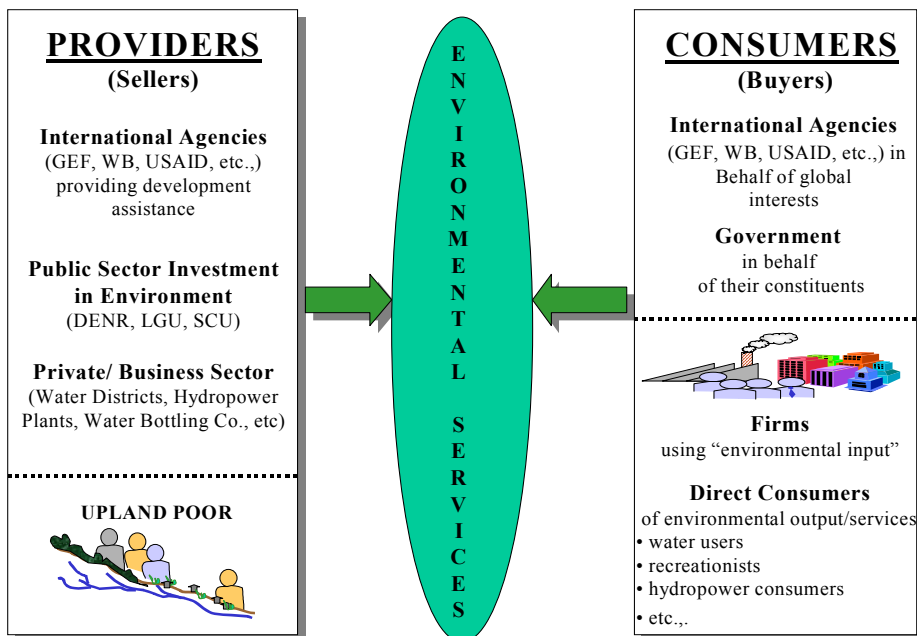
PROVIDERS
(Sellers)

International Agencies
(GEF, WB, USAID, etc.,) providing development assistance

Public Sector Investment in Environment
(DENR, LGU, SCU)

Private/ Business Sector
(Water Districts, Hydropower Plants, Water Bottling Co., etc)

UPLAND POOR

ENVIRONMENTAL SERVICES

CONSUMERS
(Buyers)

International Agencies
(GEF, WB, USAID, etc.,) in Behalf of global interests

Government
in behalf of their constituents

Firms
using "environmental input"

Direct Consumers
of environmental output/services
• water users
• recreationists
• hydropower consumers
• etc.,.